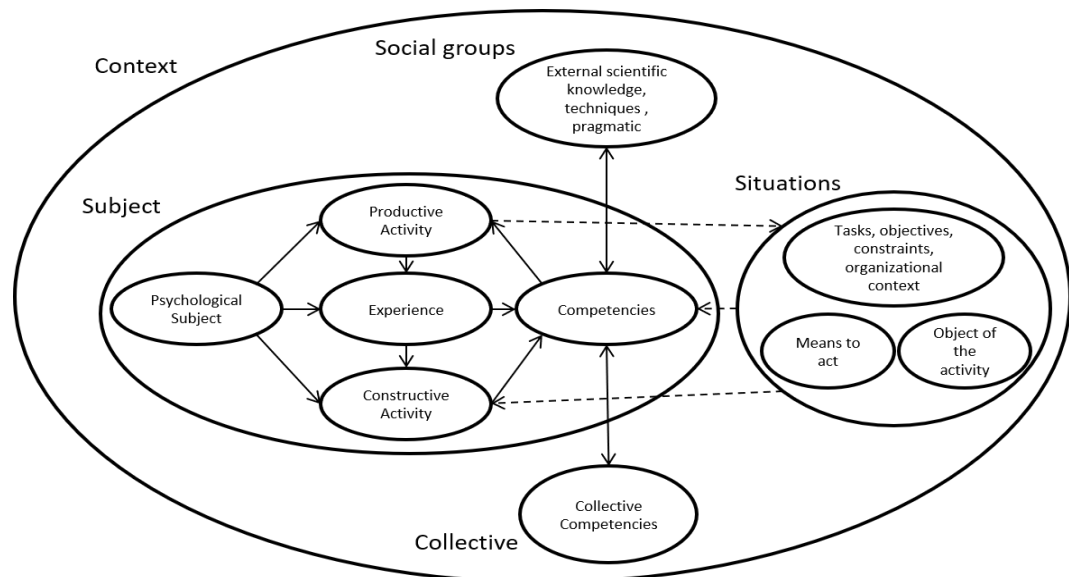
Context

Social groups

External scientific knowledge, techniques , pragmatic

Subject

Productive Activity

Psychological Subject

Experience

Competencies

Constructive Activity

Situations

Tasks, objectives, constraints, organizational context

Means to act

Object of the activity

Collective Competencies

Collective